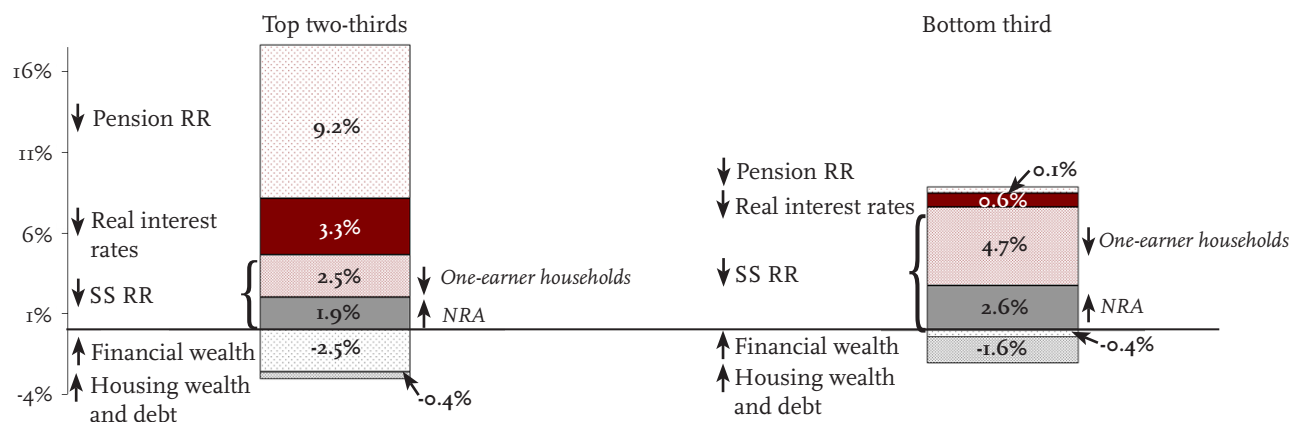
Top two-thirds

Bottom third

16%

11%

6%

1%

-4%

Pension RR

Real interest rates

SS RR

Financial wealth

Housing wealth and debt

9.2%

3.3%

2.5%

1.9%

-2.5%

-0.4%

One-earner households

NRA

Pension RR

Real interest rates

SS RR

Financial wealth

Housing wealth and debt

0.1%

0.6%

4.7%

2.6%

-1.6%

-0.4%

One-earner households

NRA